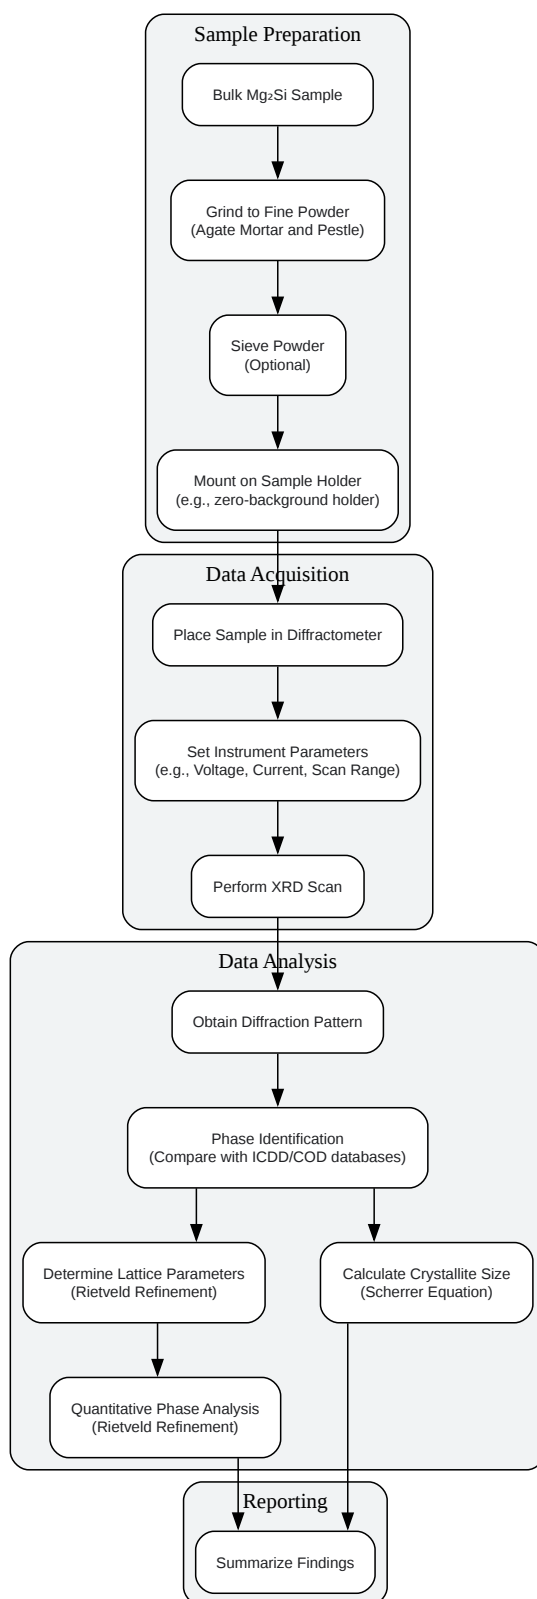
Sample Preparation

Bulk $Mg_2Si$ Sample

Grind to Fine Powder
(Agate Mortar and Pestle)

Sieve Powder
(Optional)

Mount on Sample Holder
(e.g., zero-background holder)

Data Acquisition

Place Sample in Diffractometer

Set Instrument Parameters
(e.g., Voltage, Current, Scan Range)

Perform XRD Scan

Data Analysis

Obtain Diffraction Pattern

Phase Identification
(Compare with ICDD/COD databases)

Determine Lattice Parameters
(Rietveld Refinement)

Calculate Crystallite Size
(Scherrer Equation)

Quantitative Phase Analysis
(Rietveld Refinement)

Reporting

Summarize Findings